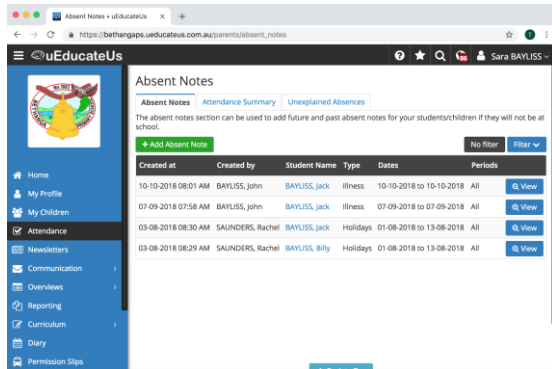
Absent Notes • uEducateUs

https://bethangaps.ueducateus.com.au/parents/absent_notes

uEducateUs

Sara BAYLISS

Home
My Profile
My Children
Attendance
Newsletters
Communication
Overviews
Reporting
Curriculum
Diary
Permission Slips

Absent Notes

Absent Notes | Attendance Summary | Unexplained Absences

The absent notes section can be used to add future and past absent notes for your students/children if they will not be at school.

+ Add Absent Note

No filter | Filter

| Created at | Created by | Student Name | Type | Dates | Periods | |
|---|---|---|---|---|---|---|
| 10-10-2018 08:01 AM | BAYLISS, John | BAYLISS, Jack | Illness | 10-10-2018 to 10-10-2018 | All | View |
| 07-09-2018 07:58 AM | BAYLISS, John | BAYLISS, Jack | Illness | 07-09-2018 to 07-09-2018 | All | View |
| 03-08-2018 08:30 AM | SAUNDERS, Rachel | BAYLISS, Jack | Holidays | 01-08-2018 to 13-08-2018 | All | View |
| 03-08-2018 08:29 AM | SAUNDERS, Rachel | BAYLISS, Billy | Holidays | 01-08-2018 to 13-08-2018 | All | View |